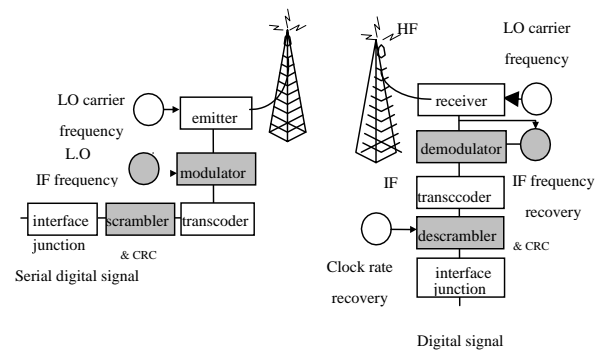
LO carrier frequency

emitter

L.O

IF frequency

modulator

interface junction

scrambler

& CRC

transcoder

Serial digital signal

HF

LO carrier frequency

receiver

demodulator

IF

IF frequency recovery

transccoder

descrambler

& CRC

Clock rate recovery

interface junction

Digital signal